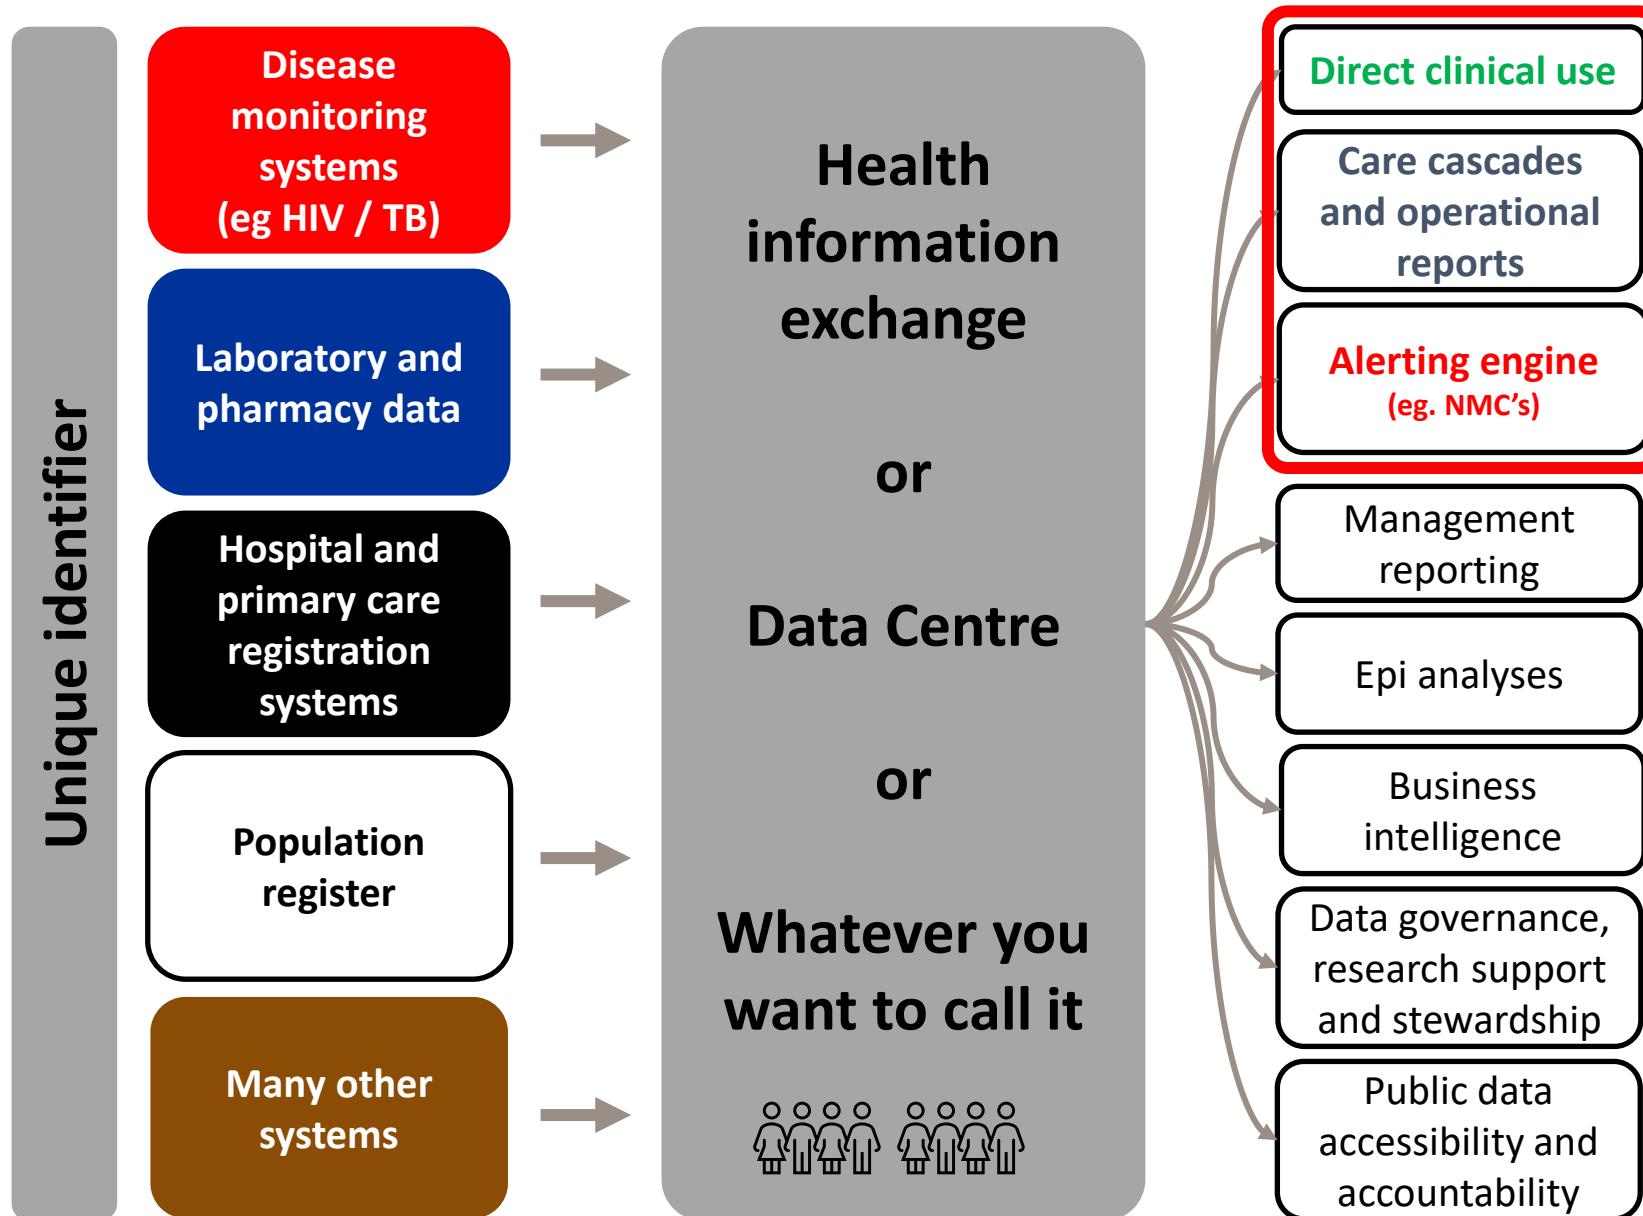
Unique identifier

Disease monitoring systems (eg HIV / TB)

Laboratory and pharmacy data

Hospital and primary care registration systems

Population register

Many other systems

Health information exchange

or

Data Centre

or

Whatever you want to call it

Direct clinical use

Care cascades and operational reports

Alerting engine (eg. NMC's)

Management reporting

Epi analyses

Business intelligence

Data governance, research support and stewardship

Public data accessibility and accountability